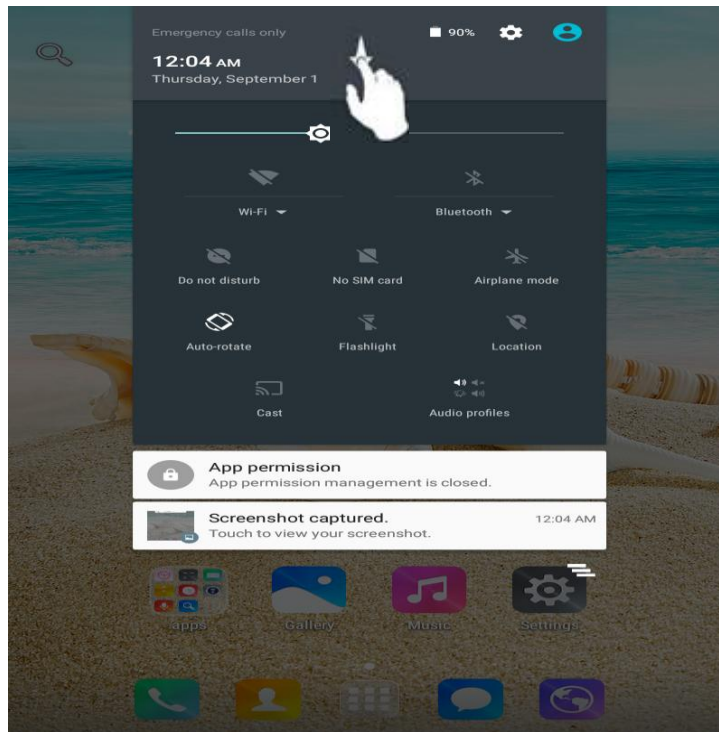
Emergency calls only
90%
12:04 AM
Thursday, September 1

Wi-Fi
Bluetooth
Do not disturb
No SIM card
Airplane mode
Auto-rotate
Flashlight
Location
Cast
Audio profiles

App permission
App permission management is closed.

Screenshot captured.
12:04 AM
Touch to view your screenshot.

Apps
Gallery
Music
Settings